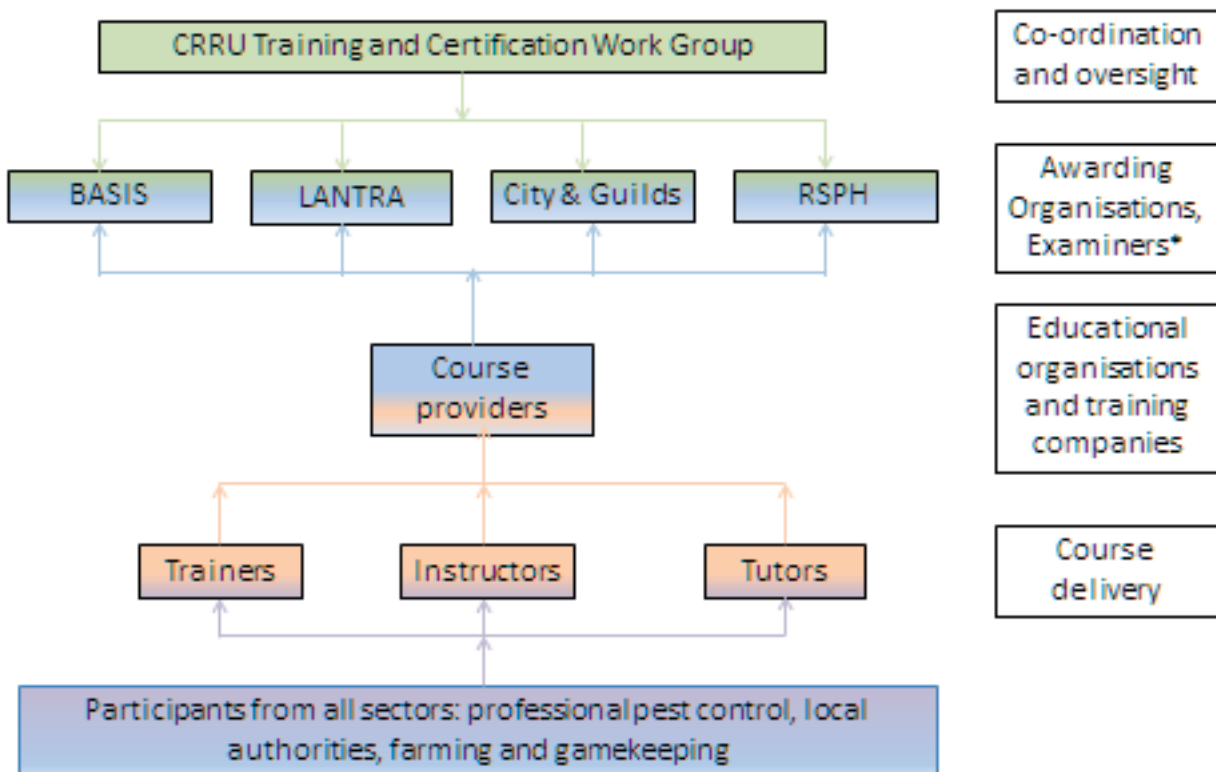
CRRU Training and Certification Work Group

Co-ordination and oversight

BASIS

LANTRA

City & Guilds

RSPH

Awarding Organisations, Examiners*

Course providers

Educational organisations and training companies

Trainers

Instructors

Tutors

Course delivery

Participants from all sectors: professional pest control, local authorities, farming and gamekeeping